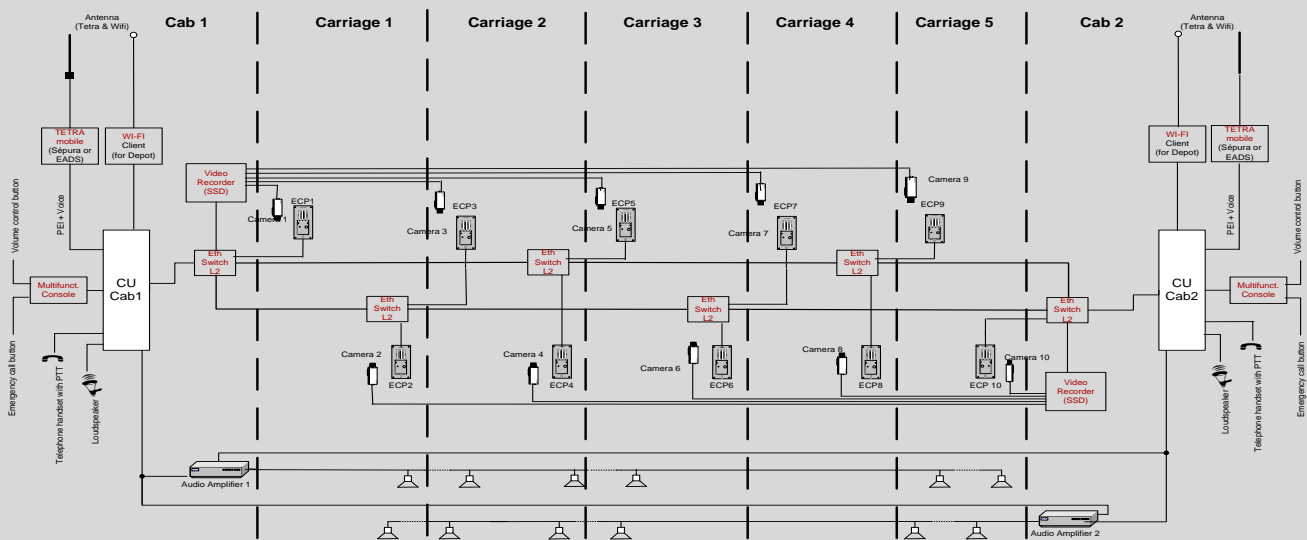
Cab 1

Carriage 1

Carriage 2

Carriage 3

Carriage 4

Carriage 5

Cab 2

Antenna (Tetra & Wifi)

TETRA mobile (Sépura or EADS)

WI-FI Client (for Depot)

PEI + Voice

Volume control button

Multifunct. Console

CU Cab1

Emergency call button

Telephone handset with PTT

Loudspeaker

Video Recorder (SSD)

Eth Switch L2

Camera 1

ECP1

Camera 3

ECP3

Camera 5

ECP5

Camera 7

ECP7

Camera 9

ECP9

Eth Switch L2

Eth Switch L2

Eth Switch L2

Eth Switch L2

Eth Switch L2

Camera 2

ECP2

Camera 4

ECP4

Camera 6

ECP6

Camera 8

ECP8

ECP 10

Camera 10

Video Recorder (SSD)

Audio Amplifier 1

Audio Amplifier 2

Antenna (Tetra & Wifi)

WI-FI Client (for Depot)

TETRA mobile (Sépura or EADS)

PEI + Voice

Volume control button

CU Cab2

Multifunct. Console

Loudspeaker

Telephone handset with PTT

Emergency call button